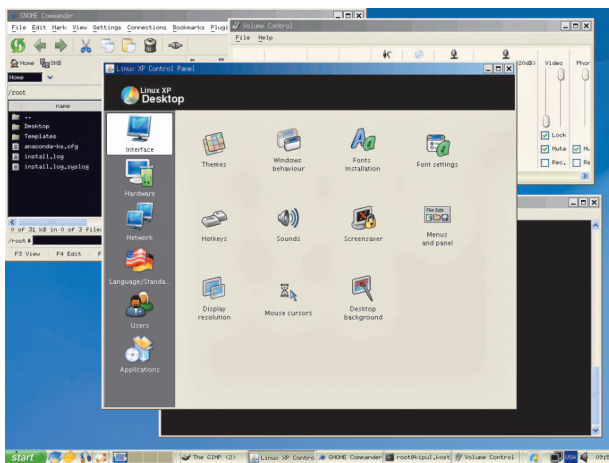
GNOME Commander
File Edit Mark View Settings Connections Bookmarks Plugi
Home
/root
name
..
Desktop
Templates
anaconda-ks.cfg
install.log
install.log.syslog
0 of 31 kB in 0 of 3 file
/root#
F3 View F4 Edit F

Volume Control
File Help
Video Phor
Lock
Mute M
Rec. Re

Linux XP Control Panel
Linux XP Desktop
Interface
Hardware
Network
Language/Standa...
Users
Applications
Themes
Windows behaviour
Fonts installation
Font settings
Hotkeys
Sounds
Screensaver
Menus and panel
Display resolution
Mouse cursors
Desktop background

start
The GIMP (2)
Linux XP Contro
GNOME Commander
root@kipul.ksst
Volume Control